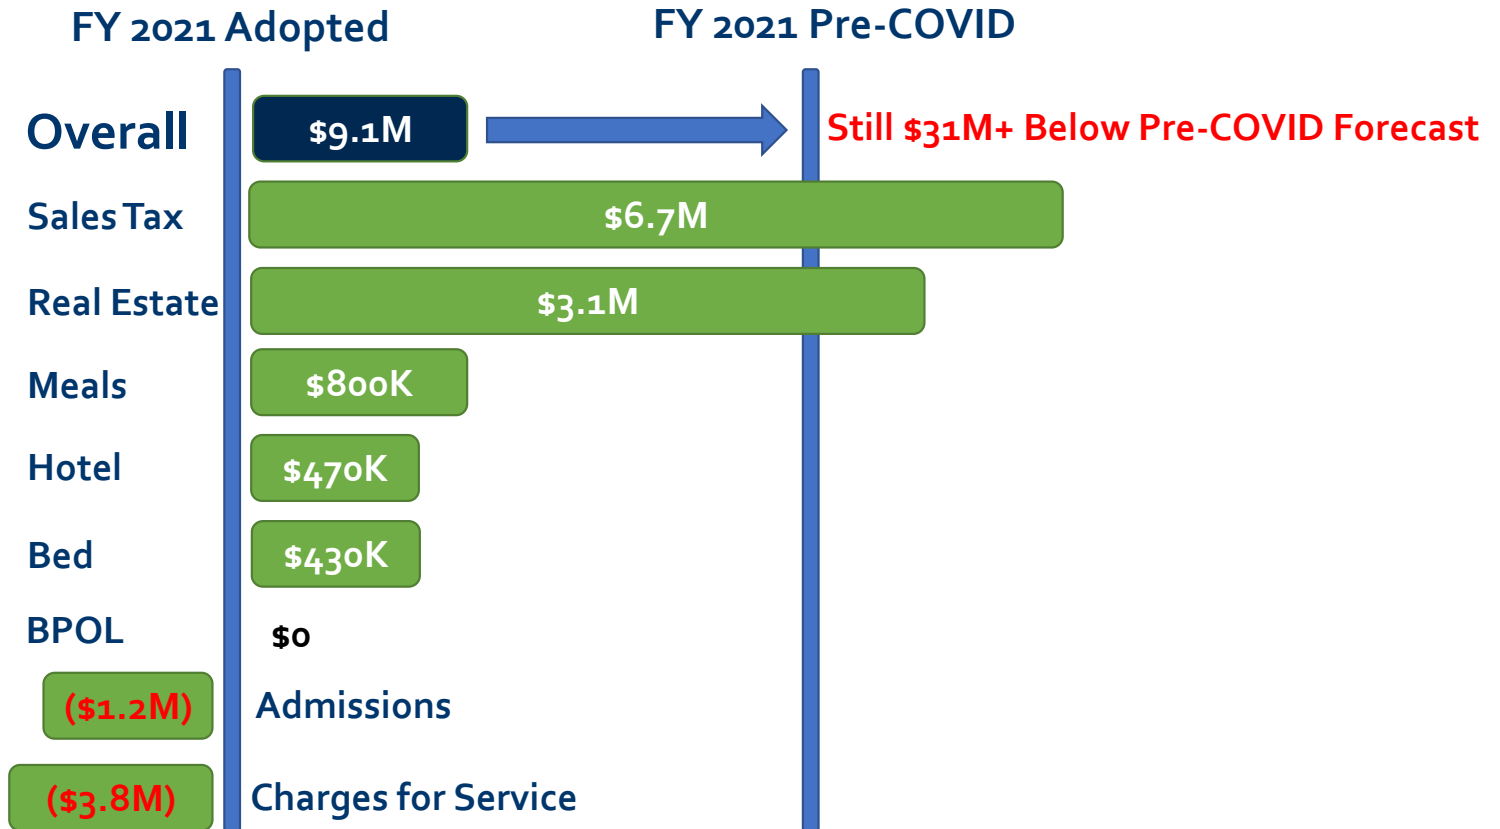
FY 2021 Adopted

FY 2021 Pre-COVID

Overall

$9.1M

Still $31M+ Below Pre-COVID Forecast

Sales Tax

$6.7M

Real Estate

$3.1M

Meals

$800K

Hotel

$470K

Bed

$430K

BPOL

$0

($1.2M)

Admissions

($3.8M)

Charges for Service